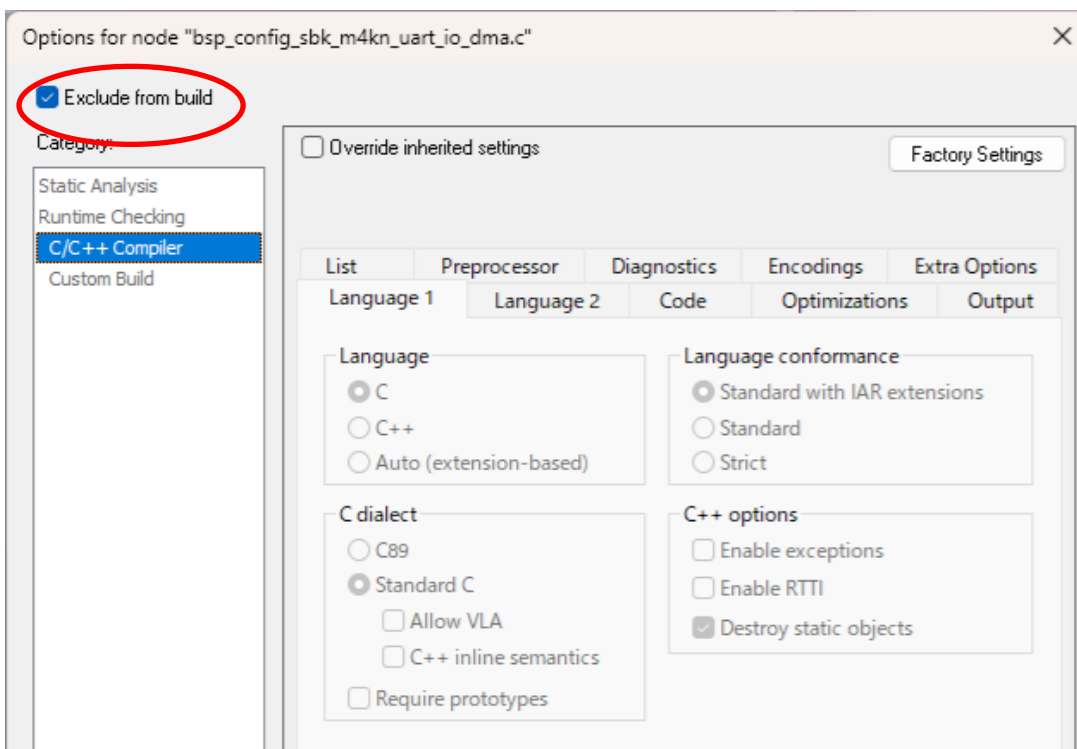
Options for node "bsp_config_sbk_m4kn_uart_io_dma.c"

Exclude from build

Category:

Static Analysis
Runtime Checking
C/C++ Compiler
Custom Build

Override inherited settings

Factory Settings

List | Preprocessor | Diagnostics | Encodings | Extra Options
Language 1 | Language 2 | Code | Optimizations | Output

Language
C
C++
Auto (extension-based)

Language conformance
Standard with IAR extensions
Standard
Strict

C dialect
C89
Standard C
Allow VLA
C++ inline semantics
Require prototypes

C++ options
Enable exceptions
Enable RTTI
Destroy static objects